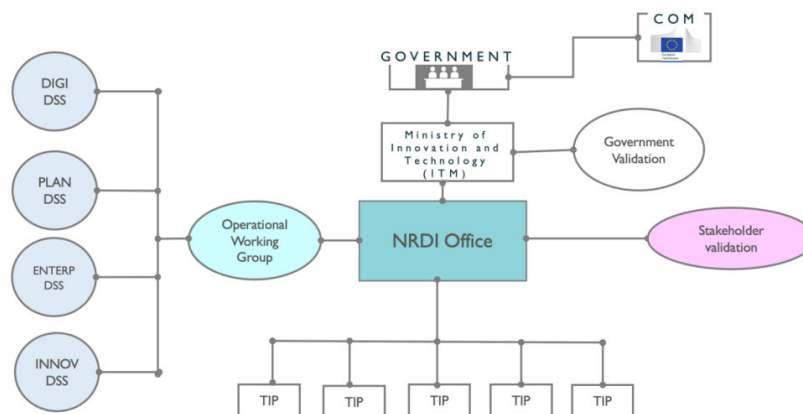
COM

GOVERNMENT

Ministry of Innovation and Technology (ITM)

Government Validation

DIGI DSS

PLAN DSS

ENTERP DSS

INNOV DSS

Operational Working Group

NRDI Office

Stakeholder validation

TIP

TIP

TIP

TIP

TIP